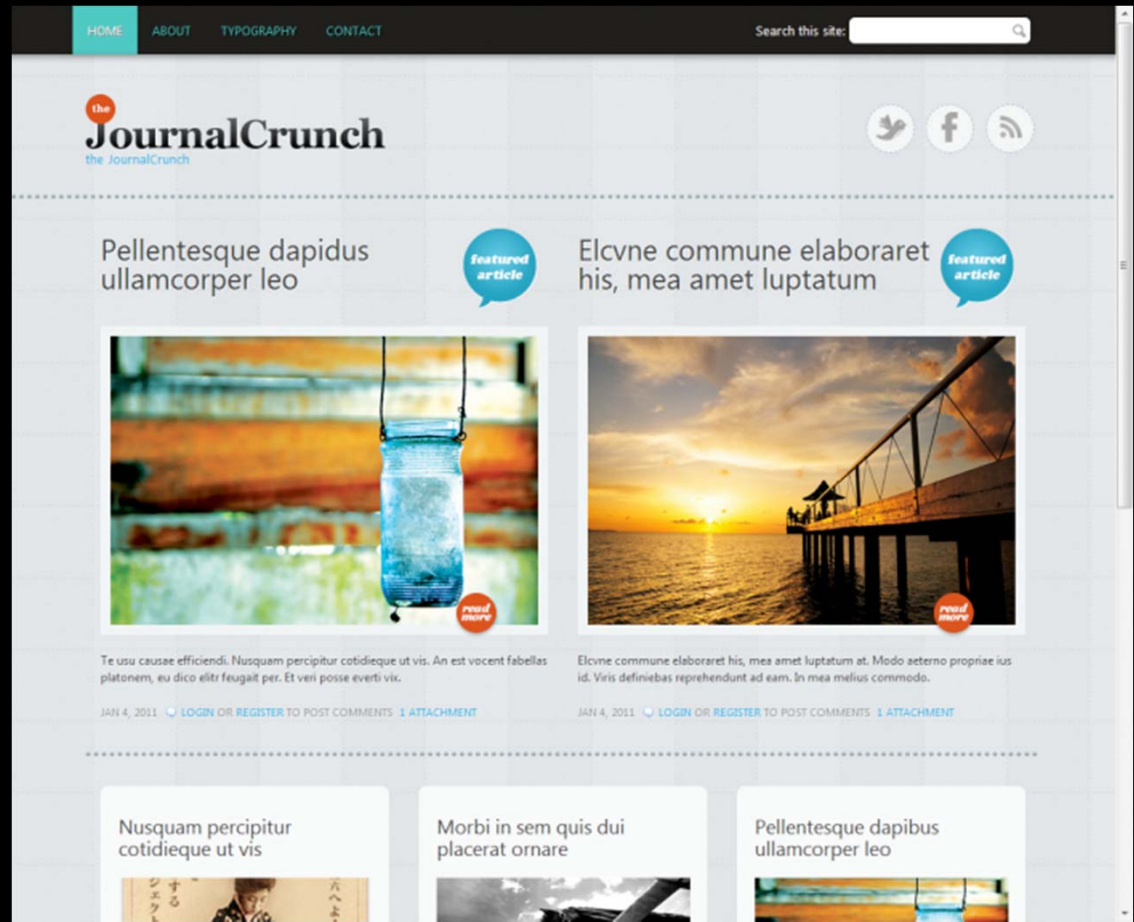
HOME ABOUT TYPOGRAPHY CONTACT

Search this site:

the
JournalCrunch
the JournalCrunch

Pellentesque dapidus ullamcorper leo

featured article

Elcvne commune elaboraret his, mea amet luptatum

featured article

read more

read more

Te usu causae efficiendi. Nusquam percipitur cotidieque ut vis. An est vocent fabellas platonem, eu dico elitr feugait per. Et veri posse everti vix.

JAN 4, 2011 LOGIN OR REGISTER TO POST COMMENTS 1 ATTACHMENT

Elcvne commune elaboraret his, mea amet luptatum at. Modo aeterno propriae ius id. Viris definiebas reprehendunt ad eam. In mea melius commodo.

JAN 4, 2011 LOGIN OR REGISTER TO POST COMMENTS 1 ATTACHMENT

Nusquam percipitur cotidieque ut vis

Morbi in sem quis dui placerat ornare

Pellentesque dapibus ullamcorper leo